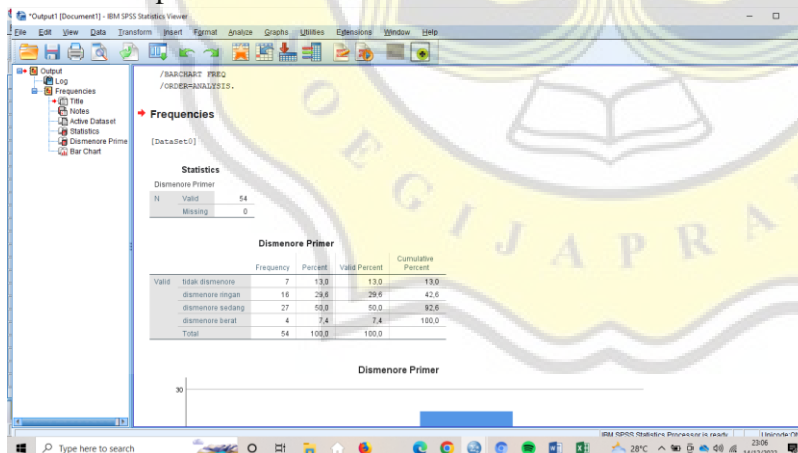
*Output1 [Document1] - IBM SPSS Statistics Viewer

File Edit View Data Transform Insert Format Analyze Graphs Utilities Extensions Window Help

Output
Log
Frequencies
Title
Notes
Active Dataset
Statistics
Dismenore Prime
Bar Chart

/BARCHART FREQ
/ORDER=ANALYSIS.

Frequencies

[DataSet0]

Statistics

Dismenore Primer

| | | |
|---|---|---|
| N | Valid | 54 |
| | Missing | 0 |

Dismenore Primer

| | | Frequency | Percent | Valid Percent | Cumulative Percent |
|---|---|---|---|---|---|
| Valid | tidak dismenore | 7 | 13,0 | 13,0 | 13,0 |
| | dismenore ringan | 16 | 29,6 | 29,6 | 42,6 |
| | dismenore sedang | 27 | 50,0 | 50,0 | 92,6 |
| | dismenore berat | 4 | 7,4 | 7,4 | 100,0 |
| | Total | 54 | 100,0 | 100,0 | |

Dismenore Primer

30

IBM SPSS Statistics Processor is ready

Unicode:ON

Type here to search

28°C

23:06
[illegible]